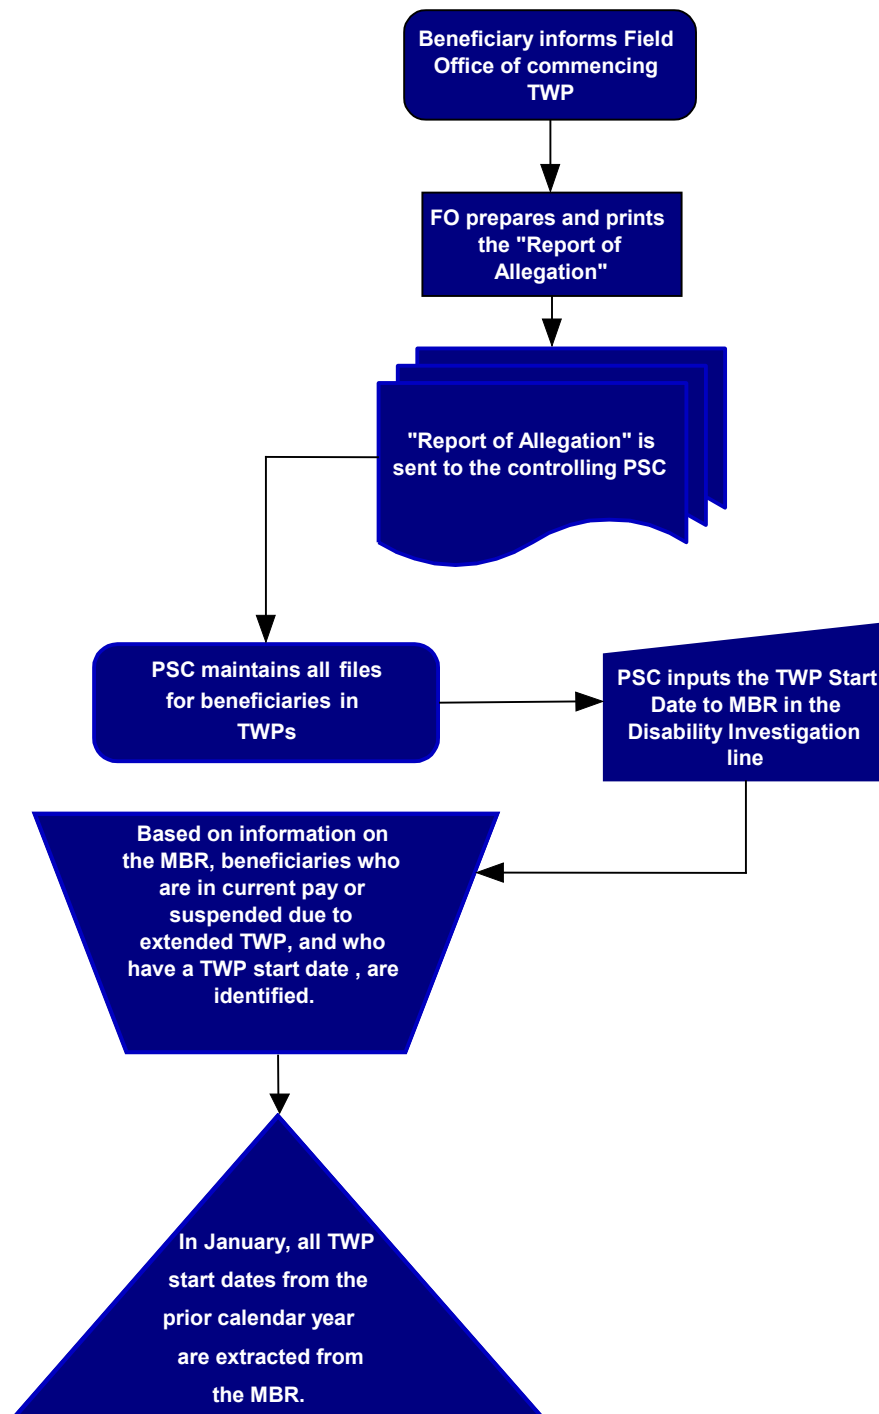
Beneficiary informs Field Office of commencing TWP

FO prepares and prints the "Report of Allegation"

"Report of Allegation" is sent to the controlling PSC

PSC maintains all files for beneficiaries in TWPs

PSC inputs the TWP Start Date to MBR in the Disability Investigation line

Based on information on the MBR, beneficiaries who are in current pay or suspended due to extended TWP, and who have a TWP start date , are identified.

In January, all TWP start dates from the prior calendar year are extracted from the MBR.